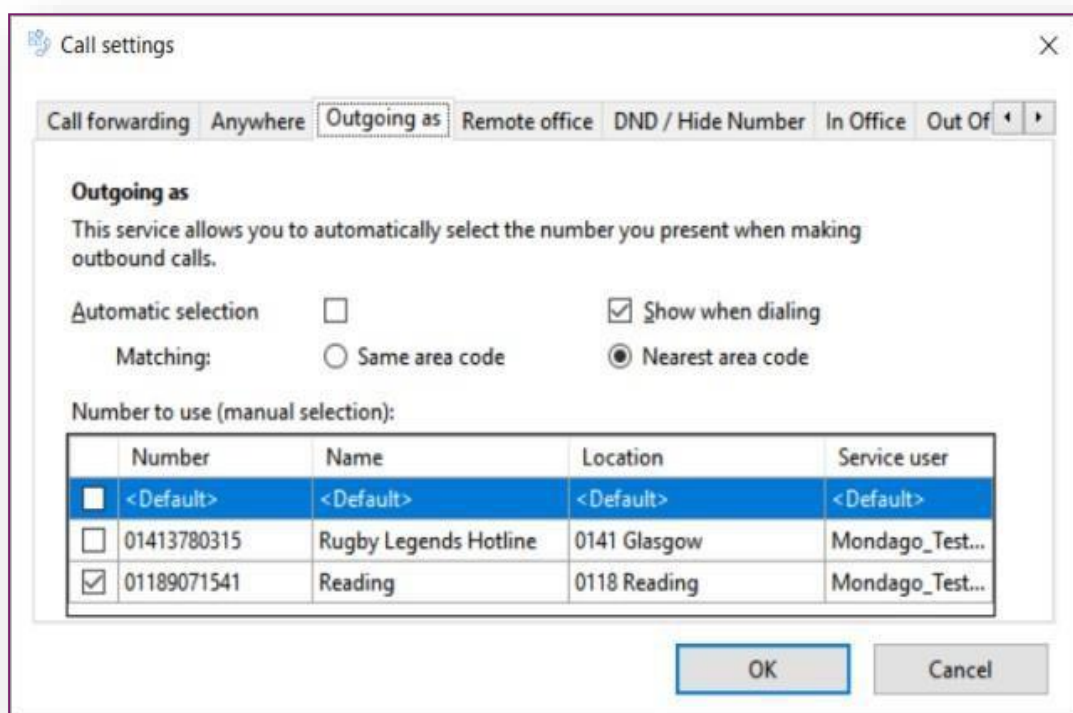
Call settings

×

Call forwarding | Anywhere | Outgoing as | Remote office | DND / Hide Number | In Office | Out Of

**Outgoing as**

This service allows you to automatically select the number you present when making outbound calls.

Automatic selection ☐ ☑ Show when dialing

Matching: ○ Same area code ◉ Nearest area code

Number to use (manual selection):

| | Number | Name | Location | Service user |
|---|---|---|---|---|
| ☐ | <Default> | <Default> | <Default> | <Default> |
| ☐ | 01413780315 | Rugby Legends Hotline | 0141 Glasgow | Mondago_Test... |
| ☑ | 01189071541 | Reading | 0118 Reading | Mondago_Test... |

OK Cancel